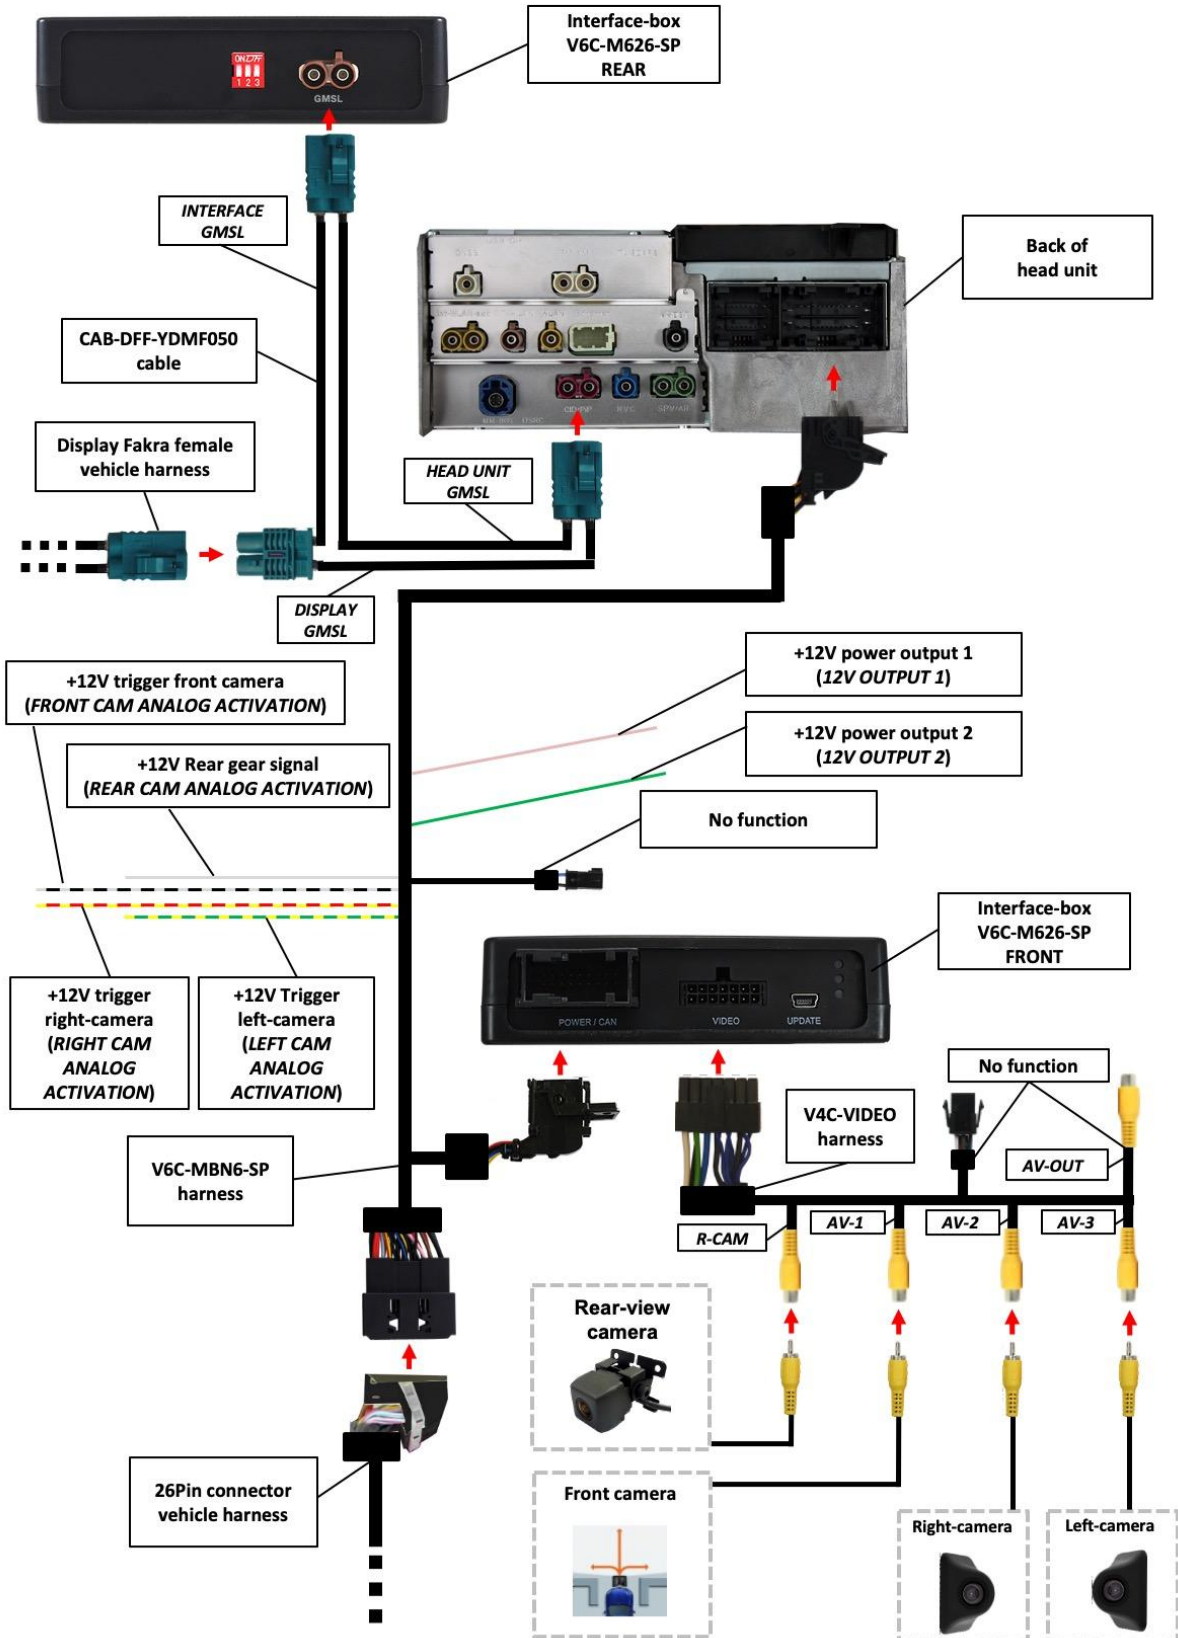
Interface-box
V6C-M626-SP
REAR

ON
1 2 3

GMSL

INTERFACE
GMSL

Back of
head unit

CAB-DFF-YDMF050
cable

Display Fakra female
vehicle harness

HEAD UNIT
GMSL

DISPLAY
GMSL

+12V power output 1
(12V OUTPUT 1)

+12V trigger front camera
(FRONT CAM ANALOG ACTIVATION)

+12V power output 2
(12V OUTPUT 2)

+12V Rear gear signal
(REAR CAM ANALOG ACTIVATION)

No function

Interface-box
V6C-M626-SP
FRONT

POWER / CAN
VIDEO
UPDATE

+12V trigger
right-camera
(RIGHT CAM
ANALOG
ACTIVATION)

+12V Trigger
left-camera
(LEFT CAM
ANALOG
ACTIVATION)

No function

V4C-VIDEO
harness

AV-OUT

V6C-MBN6-SP
harness

R-CAM

AV-1

AV-2

AV-3

Rear-view
camera

Front camera

26Pin connector
vehicle harness

Right-camera

Left-camera